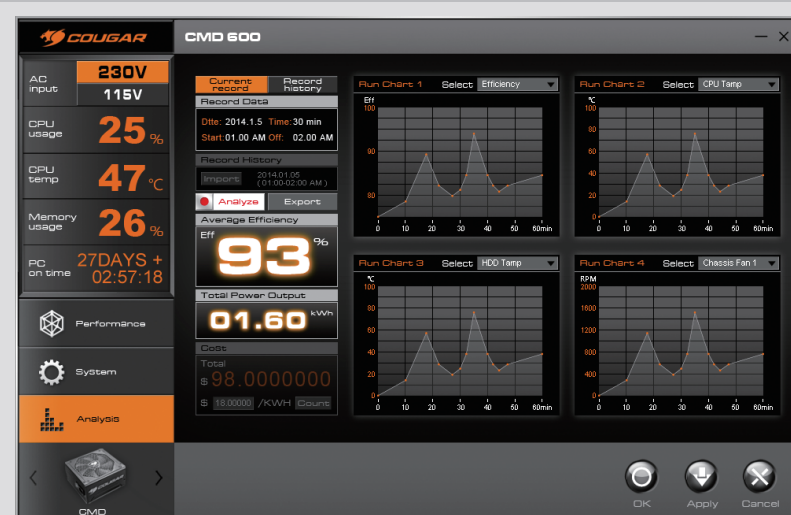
COUGAR

CMD 600

AC input 230V 115V

CPU usage 25 %

CPU temp 47 ℃

Memory usage 26 %

PC on time 27DAYS + 02:57:18

Performance

System

Analysis

CMD

Current record | Record history

Record Data

Dtte: 2014.1.5 Time:30 min
Start:01.00 AM Off: 02.00 AM

Record History

Import 2014.01.05 ( 01:00-02:00 AM )

Analyze | Export

Average Efficiency

Eff 93 %

Total Power Output

01.60 kWh

Cost

Total

$ 98.0000000

$ 18.00000 /KWH Count

Run Chart 1 Select Efficiency

Eff
100
90
80
0 10 20 30 40 50 60min

Run Chart 2 Select CPU Tamp

℃
100
80
60
40
20
0
0 10 20 30 40 50 60min

Run Chart 3 Select HDD Tamp

℃
100
80
60
40
20
0
0 10 20 30 40 50 60min

Run Chart 4 Select Chassis Fan 1

RPM
2000
1600
1200
800
400
0
0 10 20 30 40 50 60min

OK Apply Cancel